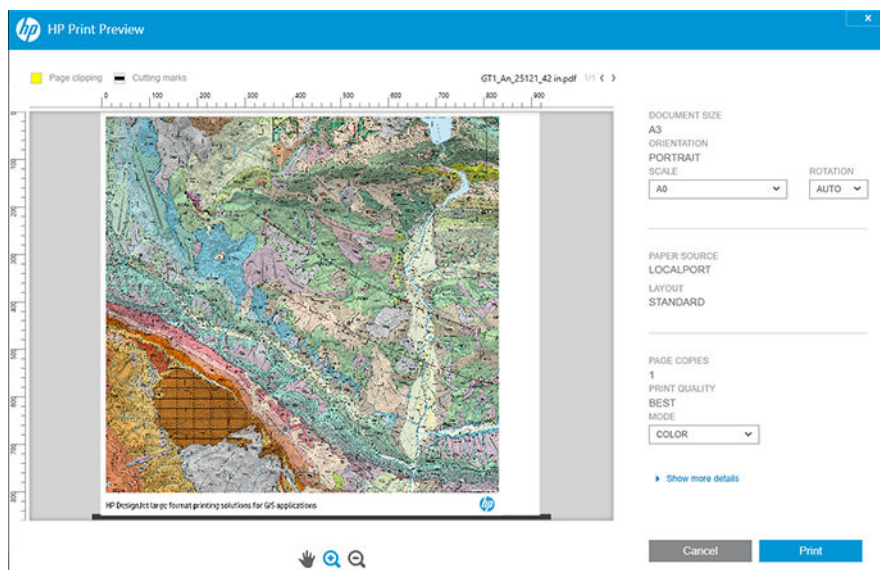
HP Print Preview

Page clipping Cutting marks

GT1_An_25121_42 in.pdf 1/1

0 100 200 300 400 500 600 700 800 900

0
100
200
300
400
500
600
700
800

HP DesignJet large format printing solutions for GIS applications

DOCUMENT SIZE
A3
ORIENTATION
PORTRAIT
SCALE
A0
ROTATION
AUTO

PAPER SOURCE
LOCALPORT
LAYOUT
STANDARD

PAGE COPIES
1
PRINT QUALITY
BEST
MODE
COLOR

Show more details

Cancel
Print